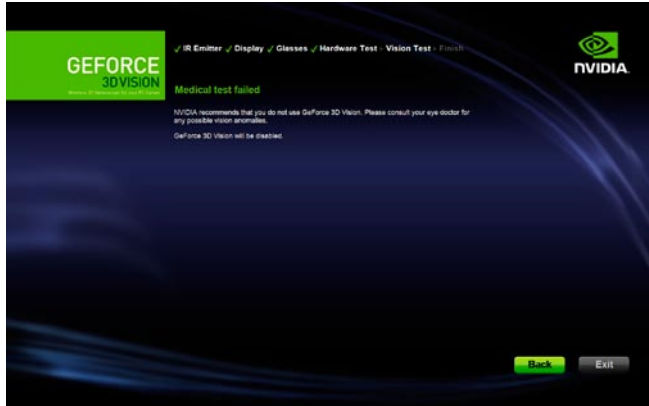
GEFORCE
3DVISION
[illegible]

✓ IR Emitter ✓ Display ✓ Glasses ✓ Hardware Test › Vision Test › Finish

NVIDIA.

Medical test failed

NVIDIA recommends that you do not use GeForce 3D Vision. Please consult your eye doctor for any possible vision anomalies.

GeForce 3D Vision will be disabled.

Back
Exit